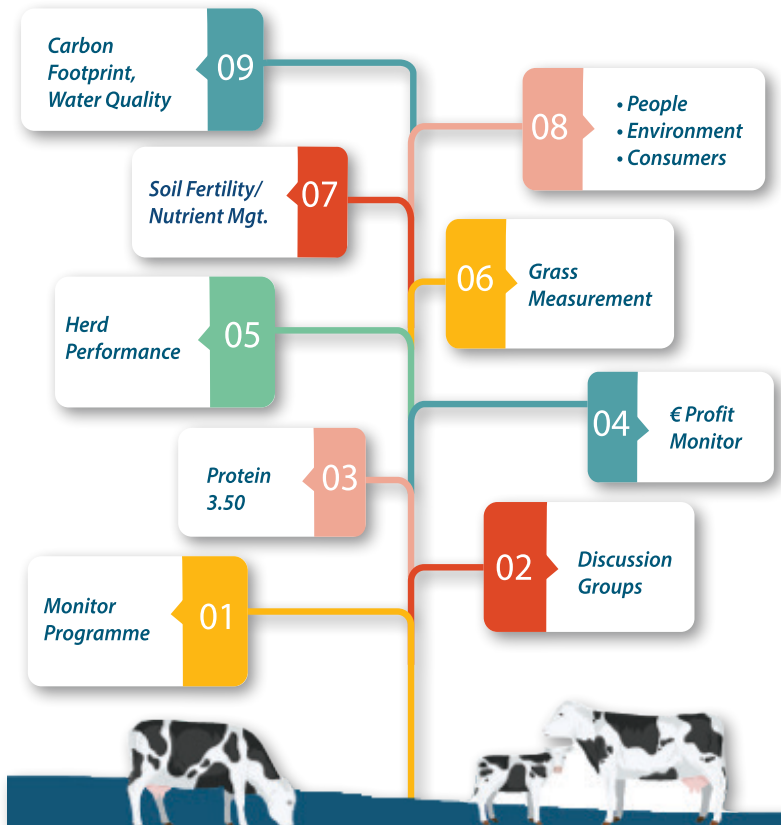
Carbon Footprint, Water Quality 09

08 • People • Environment • Consumers

Soil Fertility/ Nutrient Mgt. 07

06 Grass Measurement

Herd Performance 05

04 € Profit Monitor

Protein 3.50 03

02 Discussion Groups

Monitor Programme 01